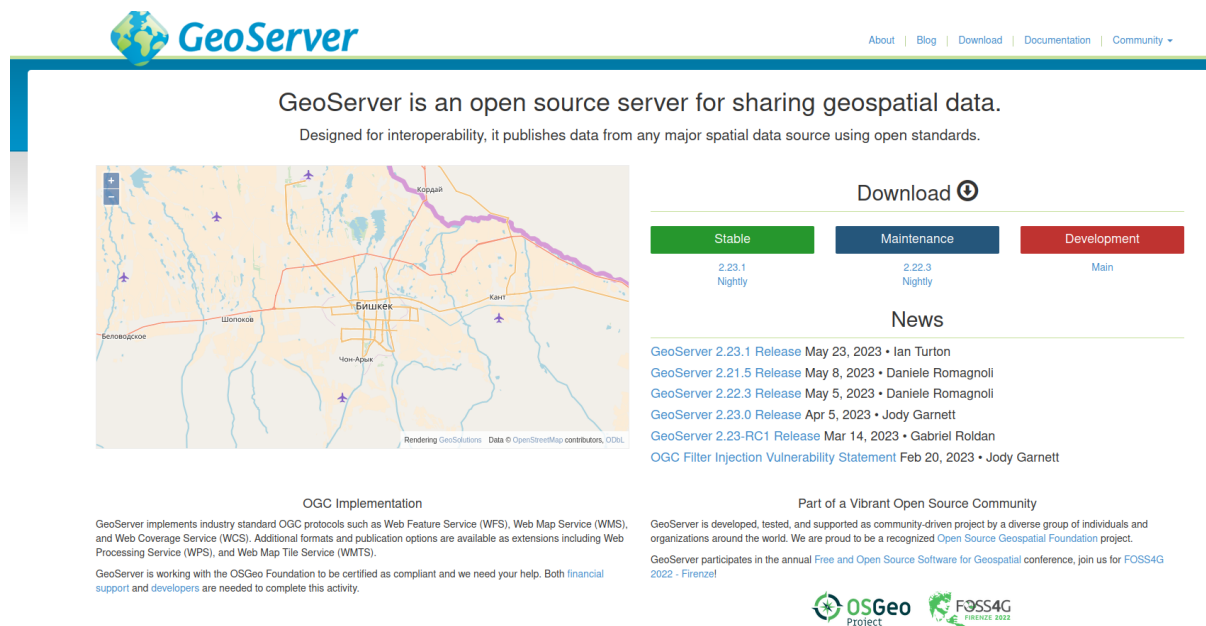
GeoServer

About | Blog | Download | Documentation | Community ▾

GeoServer is an open source server for sharing geospatial data.

Designed for interoperability, it publishes data from any major spatial data source using open standards.

+
−

Кордай
Бишкек
Кант
Шопоков
Беловодское
Чон-Арык

Rendering GeoSolutions Data © OpenStreetMap contributors, ODbL

Download

Stable
2.23.1
Nightly

Maintenance
2.22.3
Nightly

Development
Main

News

GeoServer 2.23.1 Release May 23, 2023 • Ian Turton
GeoServer 2.21.5 Release May 8, 2023 • Daniele Romagnoli
GeoServer 2.22.3 Release May 5, 2023 • Daniele Romagnoli
GeoServer 2.23.0 Release Apr 5, 2023 • Jody Garnett
GeoServer 2.23-RC1 Release Mar 14, 2023 • Gabriel Roldan
OGC Filter Injection Vulnerability Statement Feb 20, 2023 • Jody Garnett

OGC Implementation

GeoServer implements industry standard OGC protocols such as Web Feature Service (WFS), Web Map Service (WMS), and Web Coverage Service (WCS). Additional formats and publication options are available as extensions including Web Processing Service (WPS), and Web Map Tile Service (WMTS).

GeoServer is working with the OSGeo Foundation to be certified as compliant and we need your help. Both financial support and developers are needed to complete this activity.

Part of a Vibrant Open Source Community

GeoServer is developed, tested, and supported as community-driven project by a diverse group of individuals and organizations around the world. We are proud to be a recognized Open Source Geospatial Foundation project.

GeoServer participates in the annual Free and Open Source Software for Geospatial conference, join us for FOSS4G 2022 - Firenze!

OSGeo Project
FOSS4G FIRENZE 2022